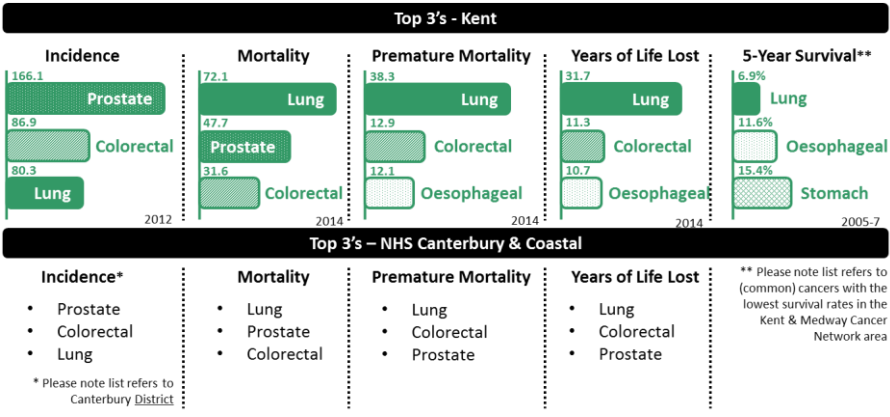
Top 3's - Kent

Incidence
166.1 Prostate
86.9 Colorectal
80.3 Lung
2012

Mortality
72.1 Lung
47.7 Prostate
31.6 Colorectal
2014

Premature Mortality
38.3 Lung
12.9 Colorectal
12.1 Oesophageal
2014

Years of Life Lost
31.7 Lung
11.3 Colorectal
10.7 Oesophageal
2014

5-Year Survival**
6.9% Lung
11.6% Oesophageal
15.4% Stomach
2005-7

Top 3's – NHS Canterbury & Coastal

Incidence*
- Prostate
- Colorectal
- Lung

* Please note list refers to Canterbury District

Mortality
- Lung
- Prostate
- Colorectal

Premature Mortality
- Lung
- Colorectal
- Prostate

Years of Life Lost
- Lung
- Colorectal
- Prostate

** Please note list refers to (common) cancers with the lowest survival rates in the Kent & Medway Cancer Network area